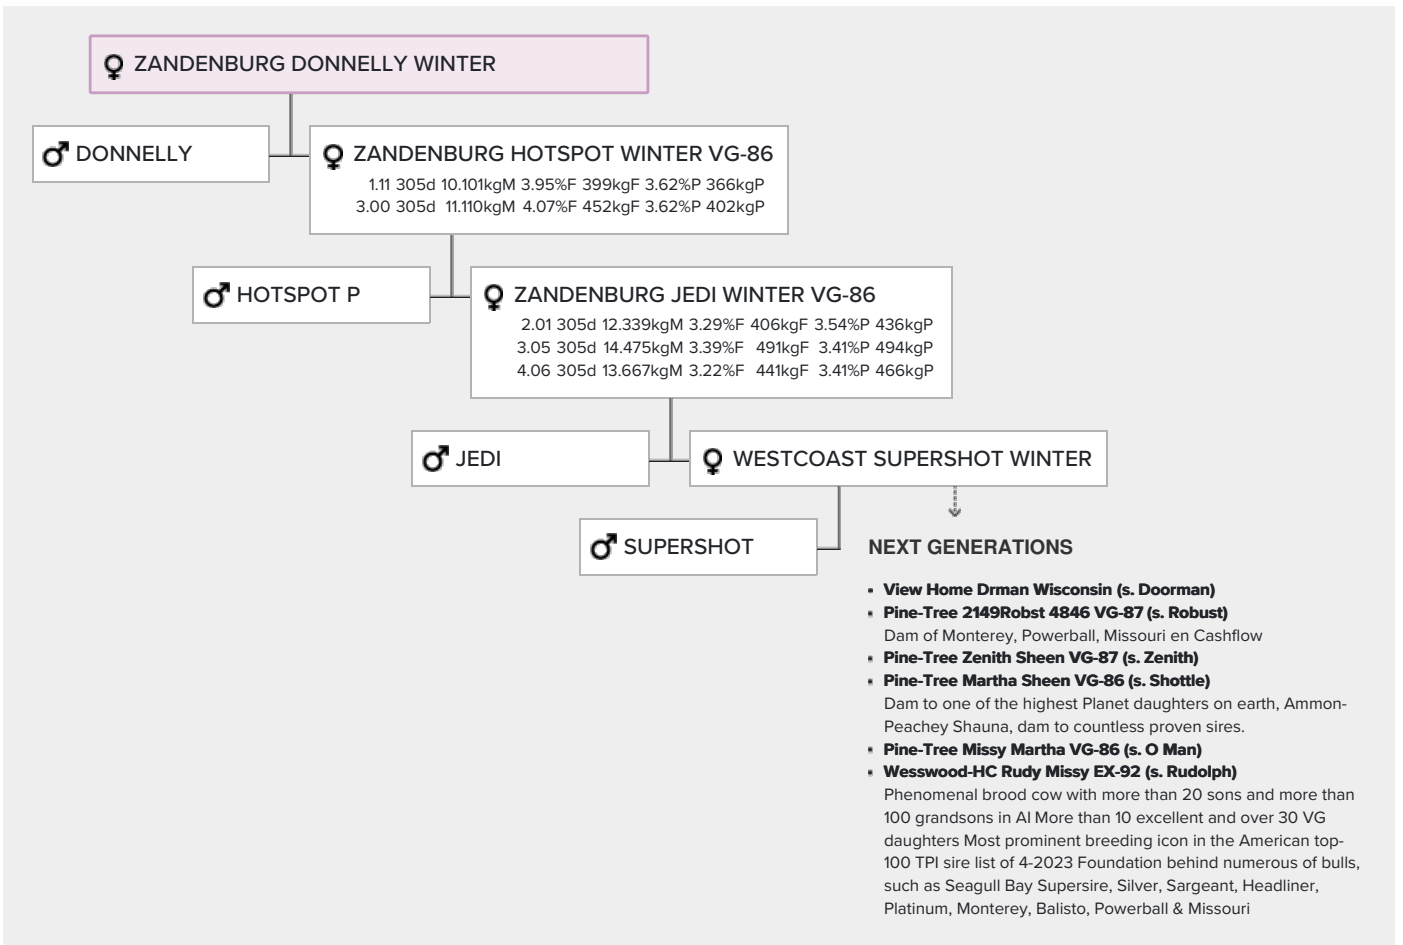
♀ ZANDENBURG DONNELLY WINTER

♂ DONNELLY

♀ ZANDENBURG HOTSPOT WINTER VG-86
1.11 305d 10.101kgM 3.95%F 399kgF 3.62%P 366kgP
3.00 305d 11.110kgM 4.07%F 452kgF 3.62%P 402kgP

♂ HOTSPOT P

♀ ZANDENBURG JEDI WINTER VG-86
2.01 305d 12.339kgM 3.29%F 406kgF 3.54%P 436kgP
3.05 305d 14.475kgM 3.39%F 491kgF 3.41%P 494kgP
4.06 305d 13.667kgM 3.22%F 441kgF 3.41%P 466kgP

♂ JEDI

♀ WESTCOAST SUPERSHOT WINTER

♂ SUPERSHOT

NEXT GENERATIONS

- View Home Drman Wisconsin (s. Doorman)
- Pine-Tree 2149Robst 4846 VG-87 (s. Robust)
Dam of Monterey, Powerball, Missouri en Cashflow
- Pine-Tree Zenith Sheen VG-87 (s. Zenith)
- Pine-Tree Martha Sheen VG-86 (s. Shottle)
Dam to one of the highest Planet daughters on earth, Ammon-Peachey Shauna, dam to countless proven sires.
- Pine-Tree Missy Martha VG-86 (s. O Man)
- Wesswood-HC Rudy Missy EX-92 (s. Rudolph)
Phenomenal brood cow with more than 20 sons and more than 100 grandsons in AI More than 10 excellent and over 30 VG daughters Most prominent breeding icon in the American top-100 TPI sire list of 4-2023 Foundation behind numerous of bulls, such as Seagull Bay Supersire, Silver, Sargeant, Headliner, Platinum, Monterey, Balisto, Powerball & Missouri